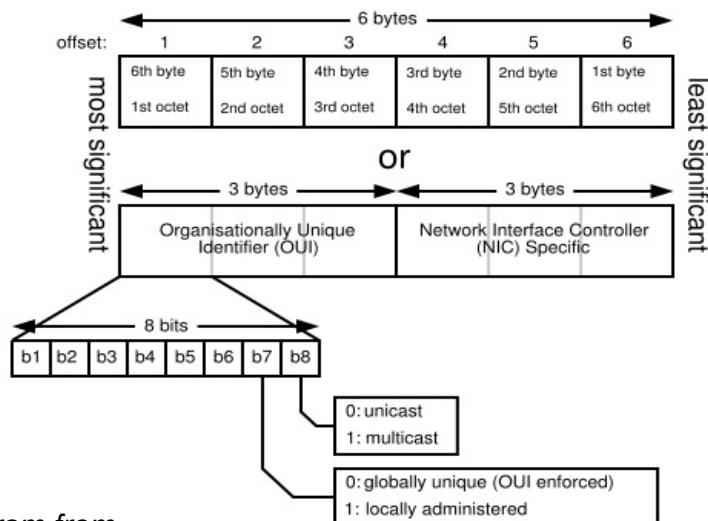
6 bytes

offset: 1 2 3 4 5 6

| 6th byte 1st octet | 5th byte 2nd octet | 4th byte 3rd octet | 3rd byte 4th octet | 2nd byte 5th octet | 1st byte 6th octet |
|---|---|---|---|---|---|

most significant

least significant

or

3 bytes

3 bytes

Organisationally Unique Identifier (OUI)

Network Interface Controller (NIC) Specific

8 bits

| b1 | b2 | b3 | b4 | b5 | b6 | b7 | b8 |
|---|---|---|---|---|---|---|---|

0: unicast
1: multicast

0: globally unique (OUI enforced)
1: locally administered

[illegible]